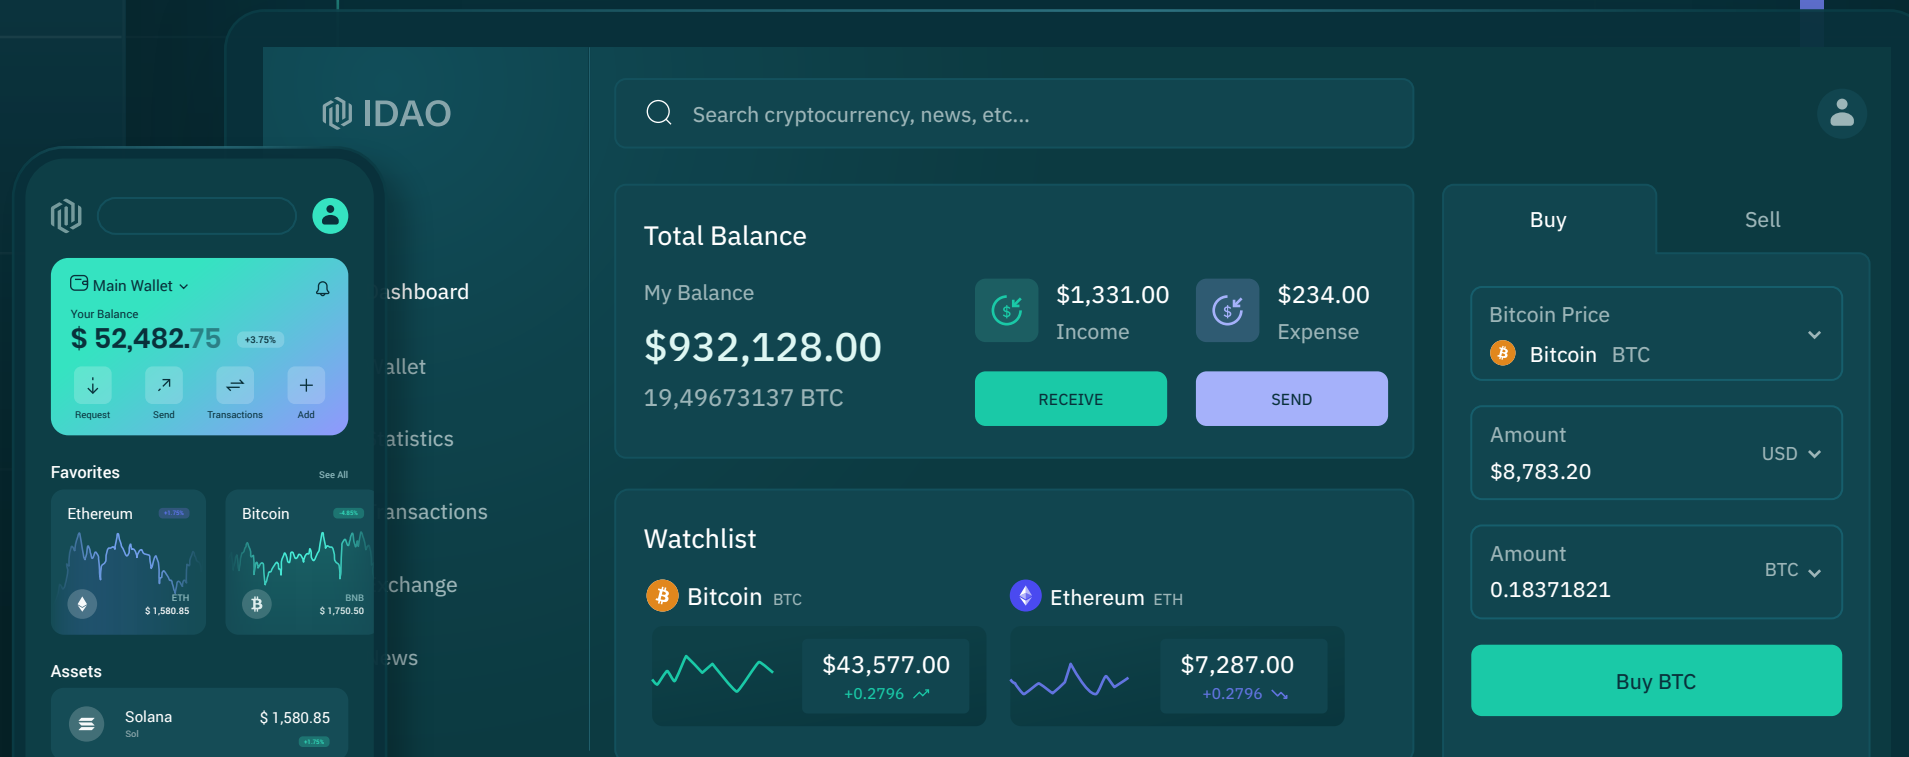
IDAO

Search cryptocurrency, news, etc...

ashboard

allet

atistics

ansactions

change

ews

Main Wallet

Your Balance

$ 52,482.75 +3.75%

Request Send Transactions Add

Favorites See All

Ethereum +1.75%

ETH $ 1,580.85

Bitcoin -4.85%

BNB $ 1,750.50

Assets

Solana Sol $ 1,580.85 +1.75%

Total Balance

My Balance

$932,128.00

19,49673137 BTC

$1,331.00 Income

$234.00 Expense

RECEIVE

SEND

Watchlist

Bitcoin BTC

$43,577.00 +0.2796

Ethereum ETH

$7,287.00 +0.2796

Buy

Sell

Bitcoin Price

Bitcoin BTC

Amount

USD

$8,783.20

Amount

BTC

0.18371821

Buy BTC